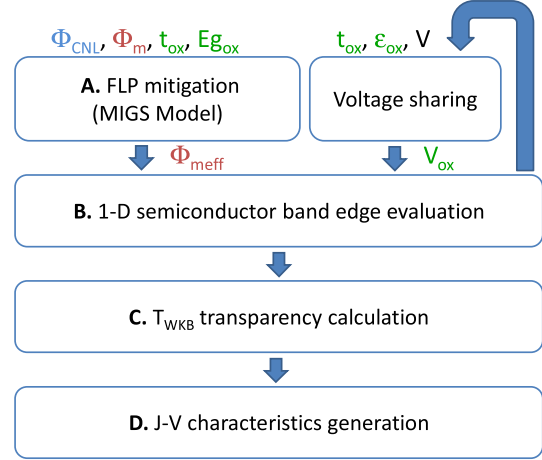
$\Phi_{CNL}$, $\Phi_{m}$, $t_{ox}$, $Eg_{ox}$

$t_{ox}$, $\varepsilon_{ox}$, V

**A.** FLP mitigation (MIGS Model)

Voltage sharing

$\Phi_{meff}$

$V_{ox}$

**B.** 1-D semiconductor band edge evaluation

**C.** $T_{WKB}$ transparency calculation

**D.** J-V characteristics generation